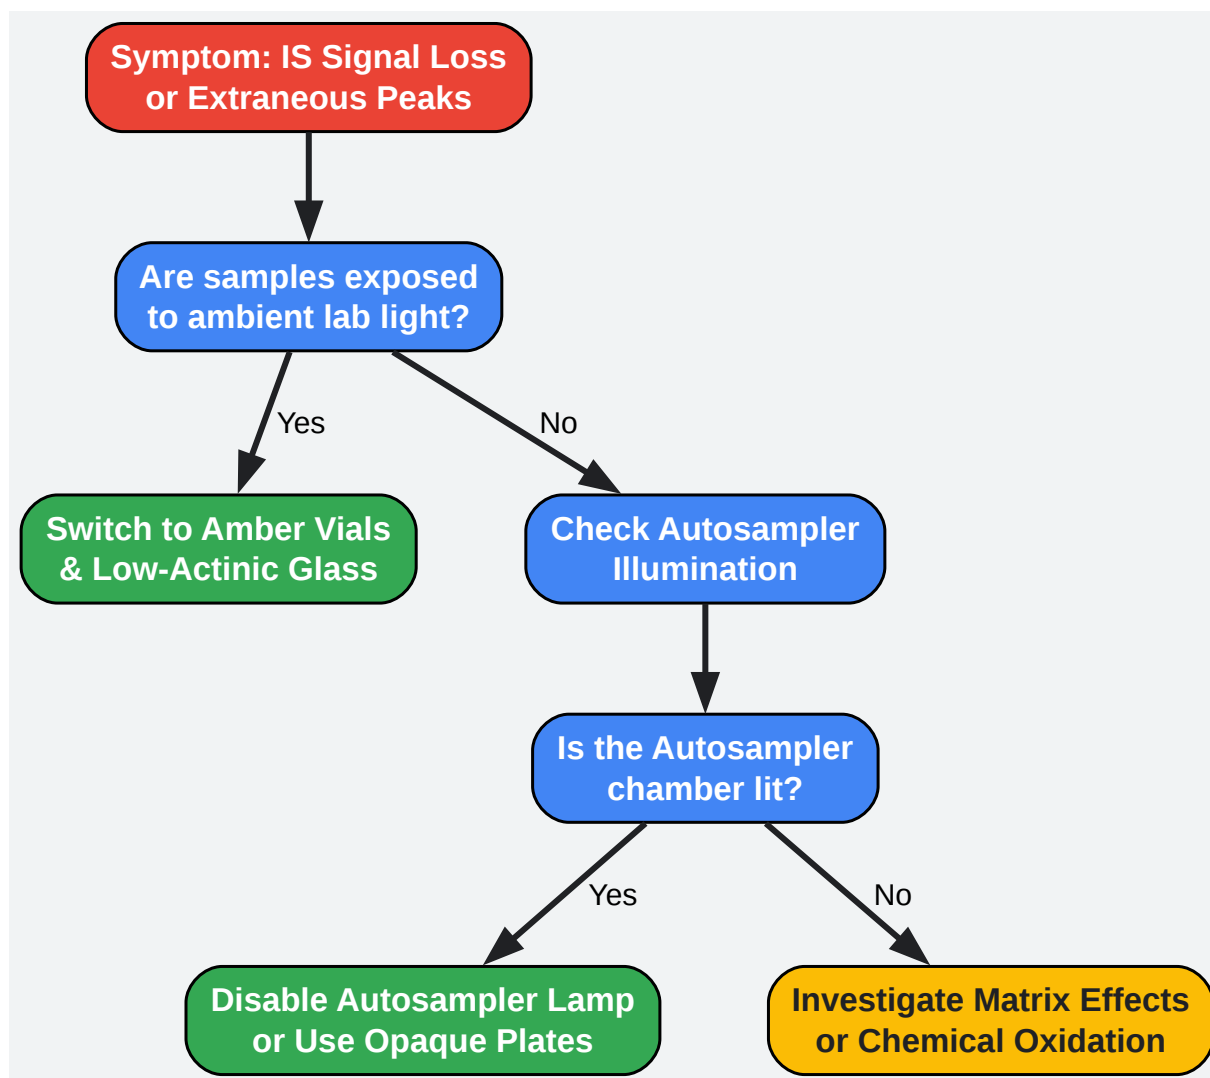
Symptom: IS Signal Loss or Extraneous Peaks

Are samples exposed to ambient lab light?

Yes

No

Switch to Amber Vials & Low-Actinic Glass

Check Autosampler Illumination

Is the Autosampler chamber lit?

Yes

No

Disable Autosampler Lamp or Use Opaque Plates

Investigate Matrix Effects or Chemical Oxidation